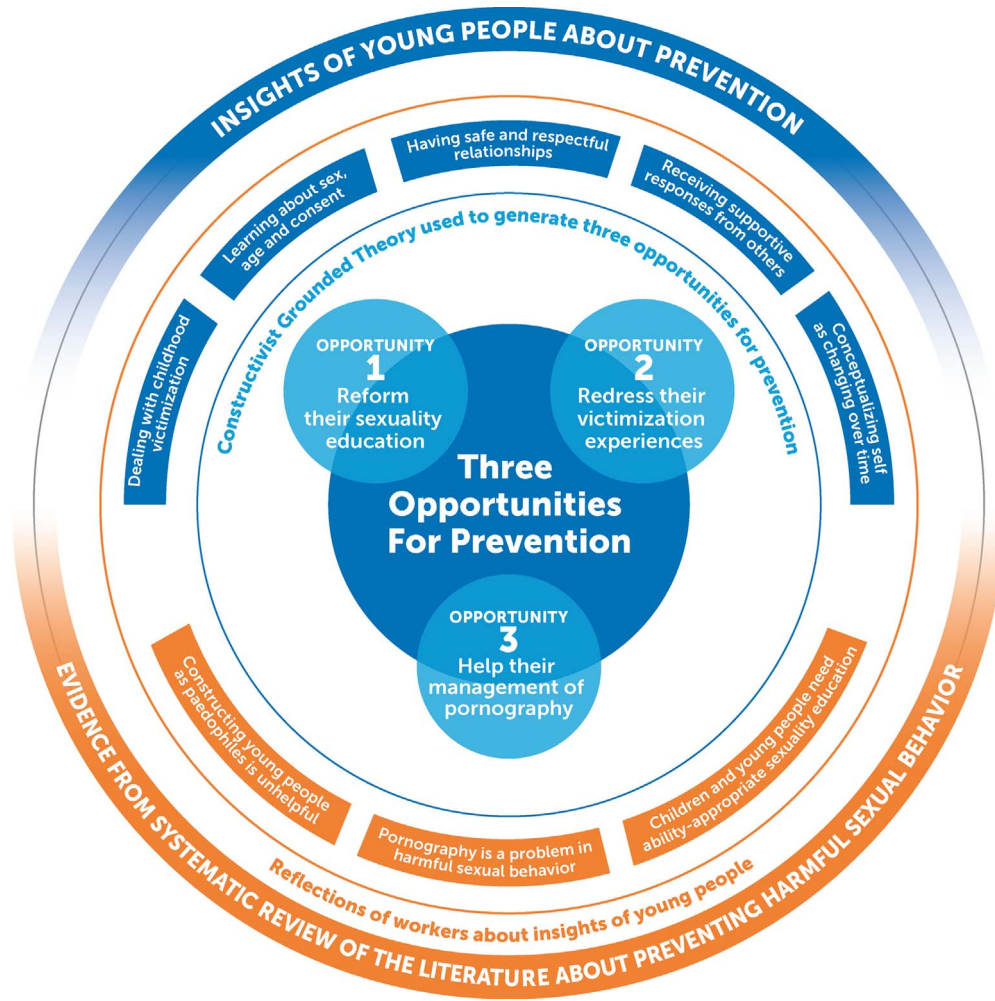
INSIGHTS OF YOUNG PEOPLE ABOUT PREVENTION

Dealing with childhood victimization

Learning about sex, age and consent

Having safe and respectful relationships

Receiving supportive responses from others

Conceptualizing self as changing over time

Constructivist Grounded Theory used to generate three opportunities for prevention

OPPORTUNITY 1 Reform their sexuality education

OPPORTUNITY 2 Redress their victimization experiences

Three Opportunities For Prevention

OPPORTUNITY 3 Help their management of pornography

Constructing young people as paedophiles is unhelpful

Pornography is a problem in harmful sexual behavior

Children and young people need ability-appropriate sexuality education

Reflections of workers about insights of young people

EVIDENCE FROM SYSTEMATIC REVIEW OF THE LITERATURE ABOUT PREVENTING HARMFUL SEXUAL BEHAVIOR